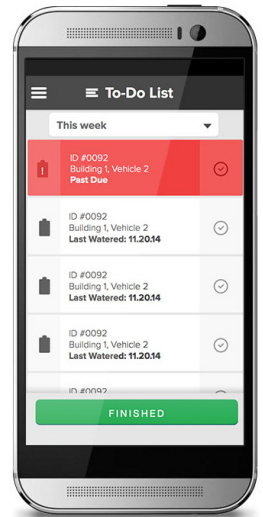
To-Do List

This week

ID #0092
Building 1, Vehicle 2
Past Due

ID #0092
Building 1, Vehicle 2
Last Watered: 11.20.14

ID #0092
Building 1, Vehicle 2
Last Watered: 11.20.14

ID #0092
Building 1, Vehicle 2
Last Watered: 11.20.14

ID #0092

FINISHED